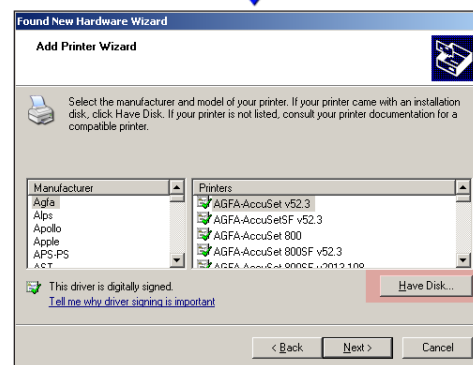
Found New Hardware Wizard

Add Printer Wizard

Select the manufacturer and model of your printer. If your printer came with an installation disk, click Have Disk. If your printer is not listed, consult your printer documentation for a compatible printer.

| Manufacturer |
|---|
| Agfa |
| Alps |
| Apollo |
| Apple |
| APS-PS |
| AST |

| Printers |
|---|
| AGFA-AccuSet v52.3 |
| AGFA-AccuSetSF v52.3 |
| AGFA-AccuSet 800 |
| AGFA-AccuSet 800SF v52.3 |
| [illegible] |

This driver is digitally signed.
Tell me why driver signing is important

Have Disk...

< Back   Next >   Cancel